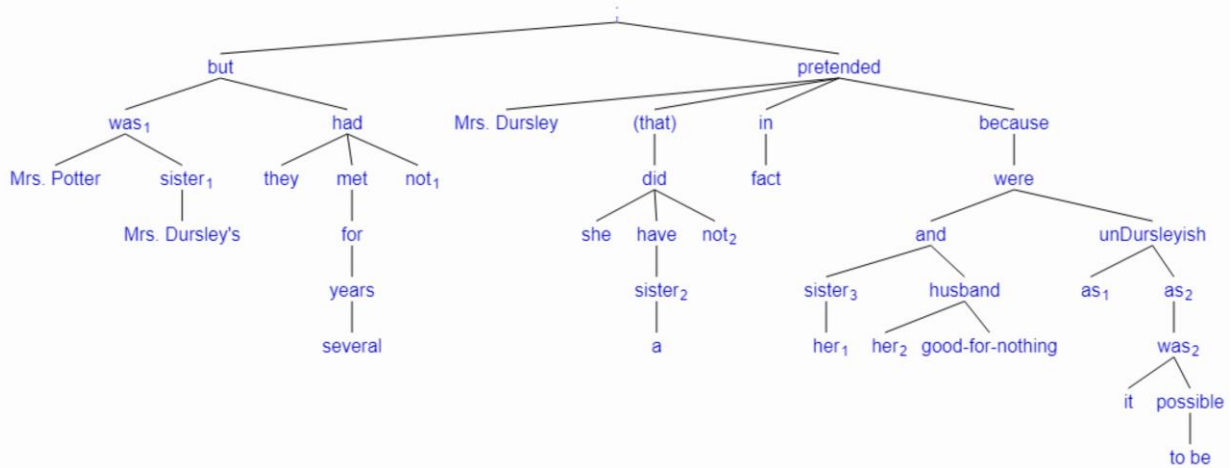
;

but

pretended

was$_1$

had

Mrs. Dursley

(that)

in

because

Mrs. Potter

sister$_1$

they

met

not$_1$

did

fact

were

Mrs. Dursley's

for

she

have

not$_2$

and

unDursleyish

years

sister$_2$

sister$_3$

husband

as$_1$

as$_2$

several

a

her$_1$

her$_2$

good-for-nothing

was$_2$

it

possible

to be